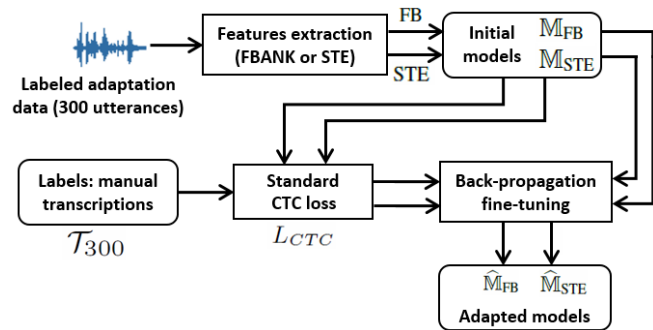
Labeled adaptation data (300 utterances)

Features extraction (FBANK or STE)

FB

STE

Initial models

$\mathbb{M}_{FB}$

$\mathbb{M}_{STE}$

Labels: manual transcriptions

$\mathcal{T}_{300}$

Standard CTC loss

$L_{CTC}$

Back-propagation fine-tuning

$\widehat{\mathbb{M}}_{FB}$

$\widehat{\mathbb{M}}_{STE}$

Adapted models